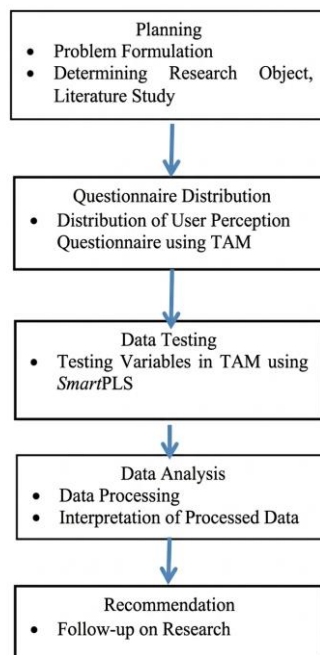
Planning
• Problem Formulation
• Determining Research Object, Literature Study

Questionnaire Distribution
• Distribution of User Perception Questionnaire using TAM

Data Testing
• Testing Variables in TAM using SmartPLS

Data Analysis
• Data Processing
• Interpretation of Processed Data

Recommendation
• Follow-up on Research